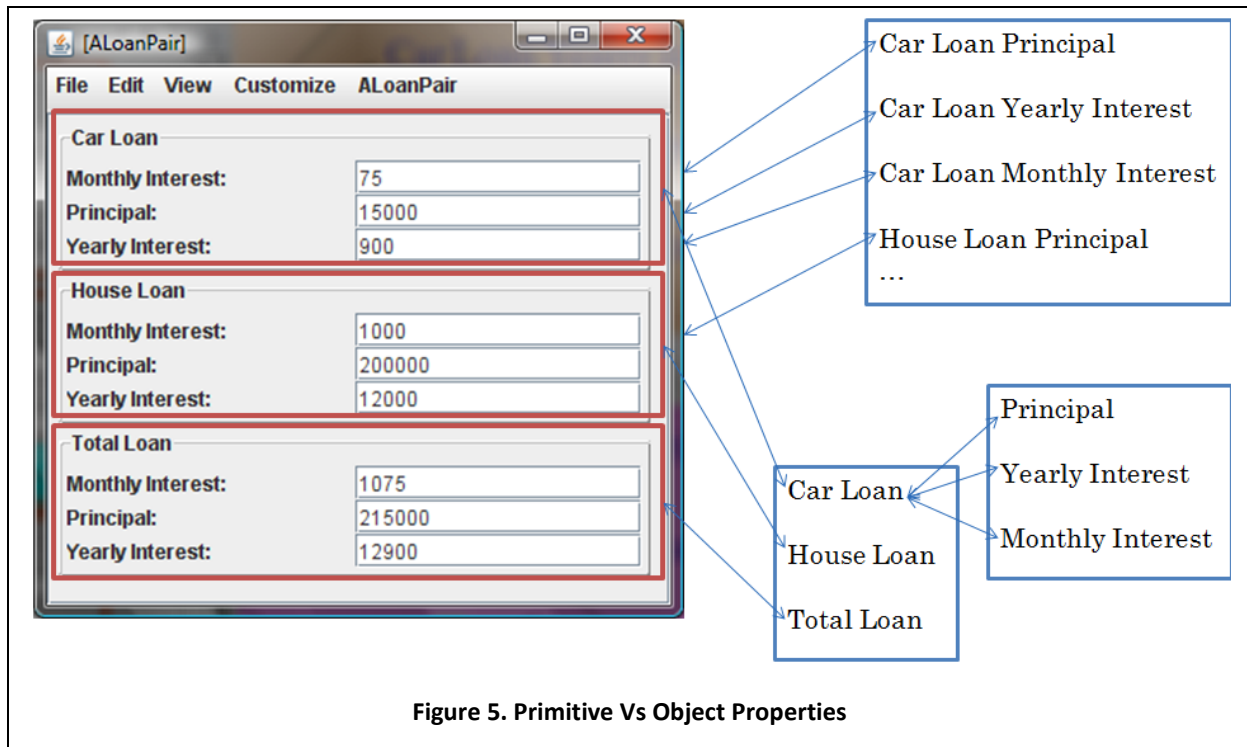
[ALoanPair]

File Edit View Customize ALoanPair

Car Loan
Monthly Interest: 75
Principal: 15000
Yearly Interest: 900

House Loan
Monthly Interest: 1000
Principal: 200000
Yearly Interest: 12000

Total Loan
Monthly Interest: 1075
Principal: 215000
Yearly Interest: 12900

Car Loan Principal
Car Loan Yearly Interest
Car Loan Monthly Interest
House Loan Principal
…

Principal
Yearly Interest
Monthly Interest

Car Loan
House Loan
Total Loan

Figure 5. Primitive Vs Object Properties